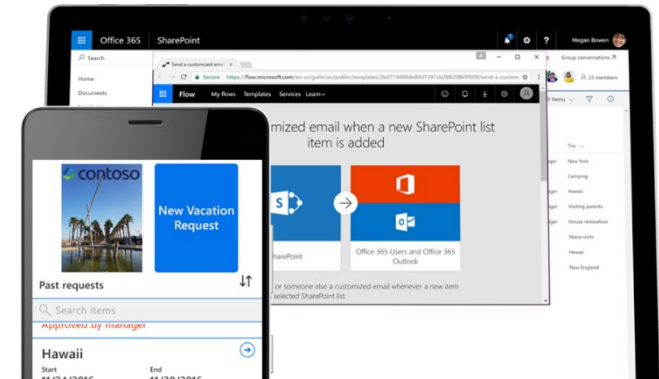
Office 365 SharePoint

Megan Bowen

Search

Home

Documents

Send a customized email

Secure https://flow.microsoft.com/en-us/galleries/public/templates/

Flow My flows Templates Services Learn

Group conversations

25 members

All Items

mized email when a new SharePoint list item is added

SharePoint

Office 365 Users and Office 365 Outlook

or someone else a customized email whenever a new item selected SharePoint list.

Trip

New York

Camping

Hawaii

Visiting parents

House renovation

Nieve visits

Hawaii

New England

contoso

New Vacation Request

Past requests

Search items

Approved by manager

Hawaii

Start

End

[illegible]

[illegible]